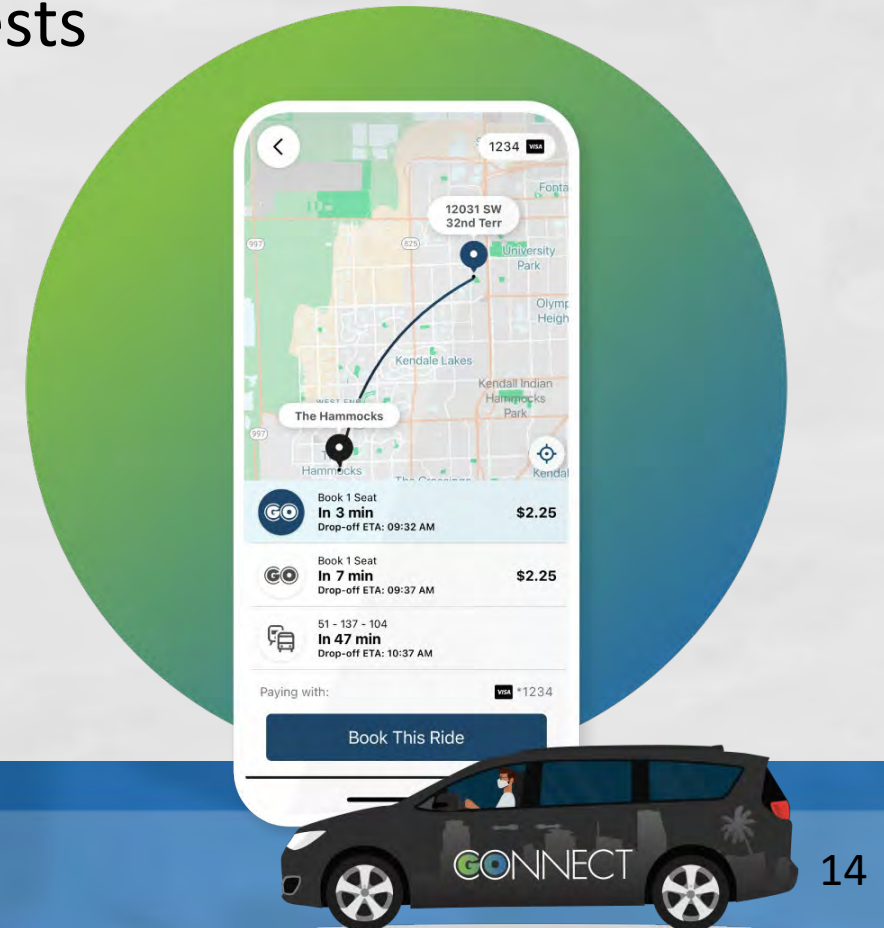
sts

1234 VISA

Fonta

12031 SW 32nd Terr

997

825

University Park

Olymp Heigh

Kendale Lakes

Kendall Indian Hammocks Park

West End

The Hammocks

997

Hammocks

The Crossings

Kendal

GO

Book 1 Seat
In 3 min
Drop-off ETA: 09:32 AM
$2.25

GO

Book 1 Seat
In 7 min
Drop-off ETA: 09:37 AM
$2.25

51 - 137 - 104
In 47 min
Drop-off ETA: 10:37 AM

Paying with:
VISA *1234

Book This Ride

GONNECT

14